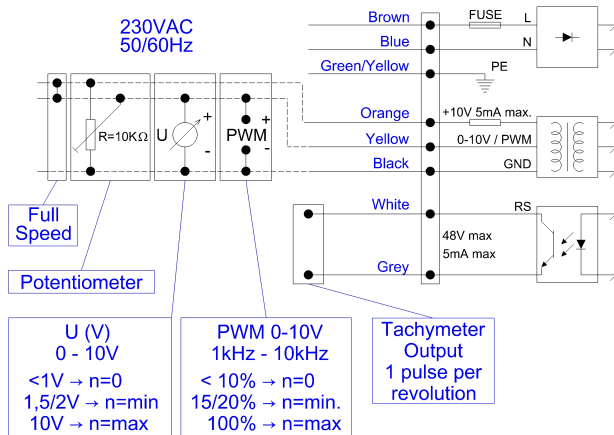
230VAC
50/60Hz

R=10KΩ

U

+

-

PWM

+

-

Brown

Blue

Green/Yellow

Orange

Yellow

Black

White

Grey

FUSE

L

N

PE

+10V 5mA max.

0-10V / PWM

GND

RS

48V max
5mA max

Full
Speed

Potentiometer

U (V)
0 - 10V
<1V → n=0
1,5/2V → n=min
10V → n=max

PWM 0-10V
1kHz - 10kHz
< 10% → n=0
15/20% → n=min.
100% → n=max

Tachymeter
Output
1 pulse per
revolution